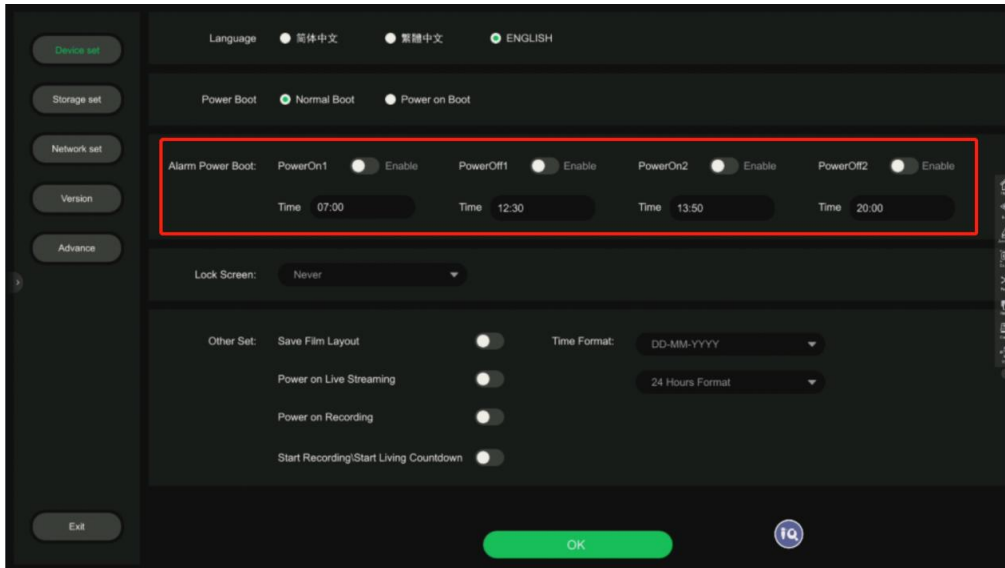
Device set
Storage set
Network set
Version
Advance
Exit

Language 简体中文 繁體中文 ENGLISH

Power Boot Normal Boot Power on Boot

Alarm Power Boot: PowerOn1 Enable PowerOff1 Enable PowerOn2 Enable PowerOff2 Enable
Time 07:00 Time 12:30 Time 13:50 Time 20:00

Lock Screen: Never

Other Set: Save Film Layout
Power on Live Streaming
Power on Recording
Start Recording\Start Living Countdown

Time Format: DD-MM-YYYY
24 Hours Format

OK